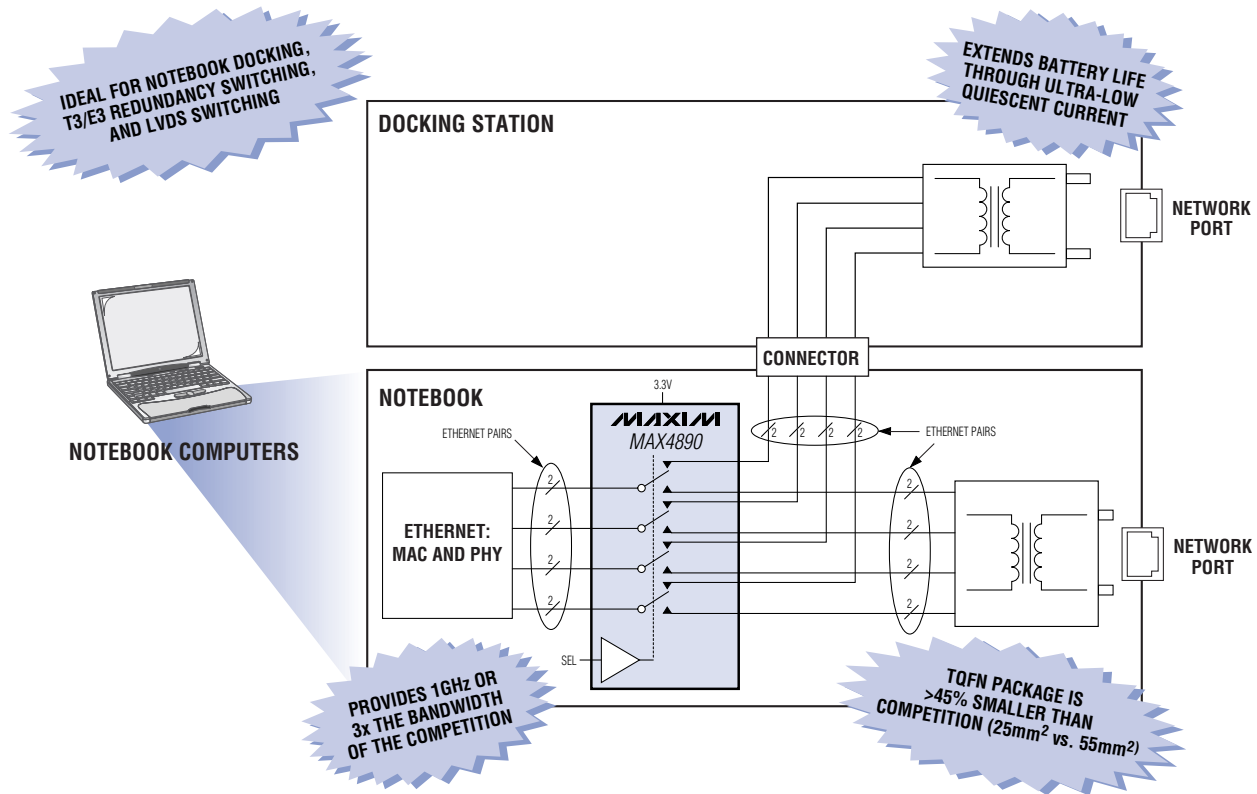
IDEAL FOR NOTEBOOK DOCKING, T3/E3 REDUNDANCY SWITCHING, AND LVDS SWITCHING

EXTENDS BATTERY LIFE THROUGH ULTRA-LOW QUIESCENT CURRENT

DOCKING STATION

NETWORK PORT

CONNECTOR

NOTEBOOK COMPUTERS

NOTEBOOK

3.3V

MAXIM

MAX4890

ETHERNET PAIRS

ETHERNET PAIRS

2 2 2 2

ETHERNET: MAC AND PHY

2

2

2

2

2

2

2

2

NETWORK PORT

SEL

PROVIDES 1GHz OR 3x THE BANDWIDTH OF THE COMPETITION

TQFN PACKAGE IS >45% SMALLER THAN COMPETITION (25mm$^2$ vs. 55mm$^2$)